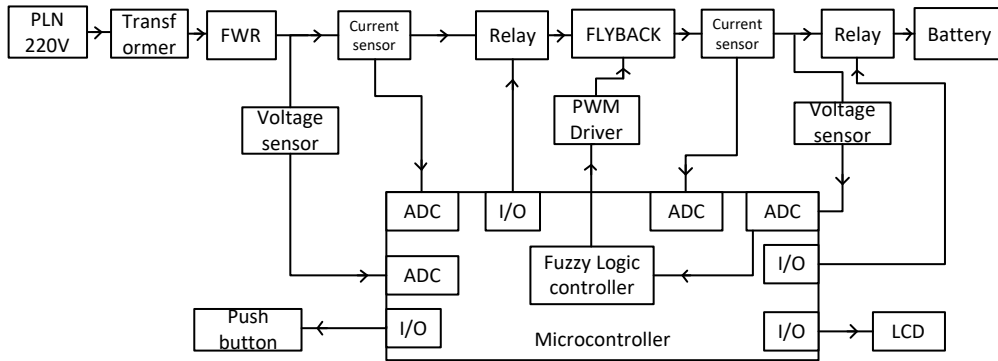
PLN 220V

Transf ormer

FWR

Current sensor

Relay

FLYBACK

Current sensor

Relay

Battery

Voltage sensor

PWM Driver

Voltage sensor

ADC

I/O

ADC

ADC

ADC

Fuzzy Logic controller

I/O

Push button

I/O

Microcontroller

I/O

LCD